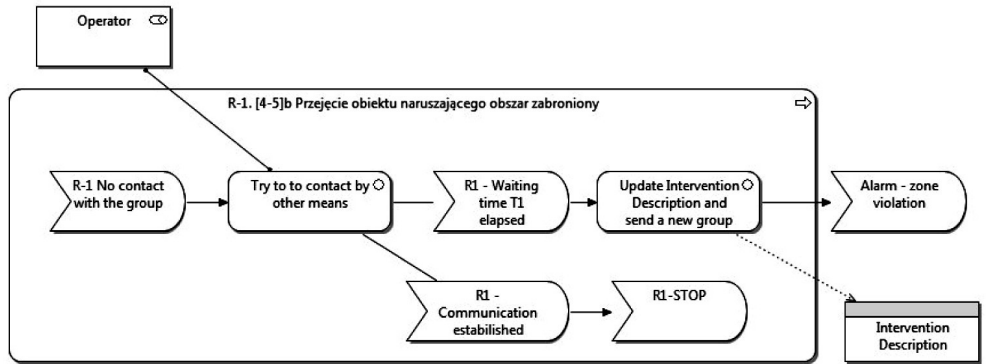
Operator

R-1. [4-5]b Przejęcie obiektu naruszającego obszar zabroniony

R-1 No contact with the group

Try to to contact by other means

R1 - Waiting time T1 elapsed

Update Intervention Description and send a new group

Alarm - zone violation

R1 - Communication estabilished

R1-STOP

Intervention Description